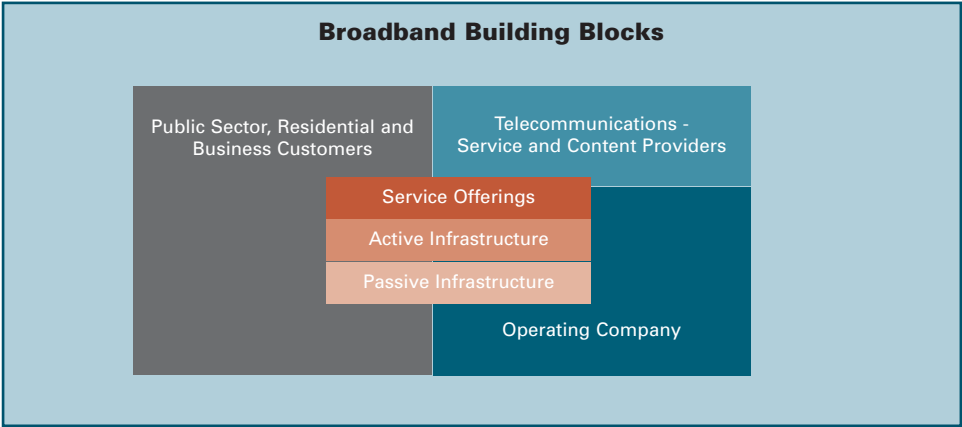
Broadband Building Blocks

Public Sector, Residential and Business Customers

Telecommunications - Service and Content Providers

Service Offerings

Active Infrastructure

Passive Infrastructure

Operating Company